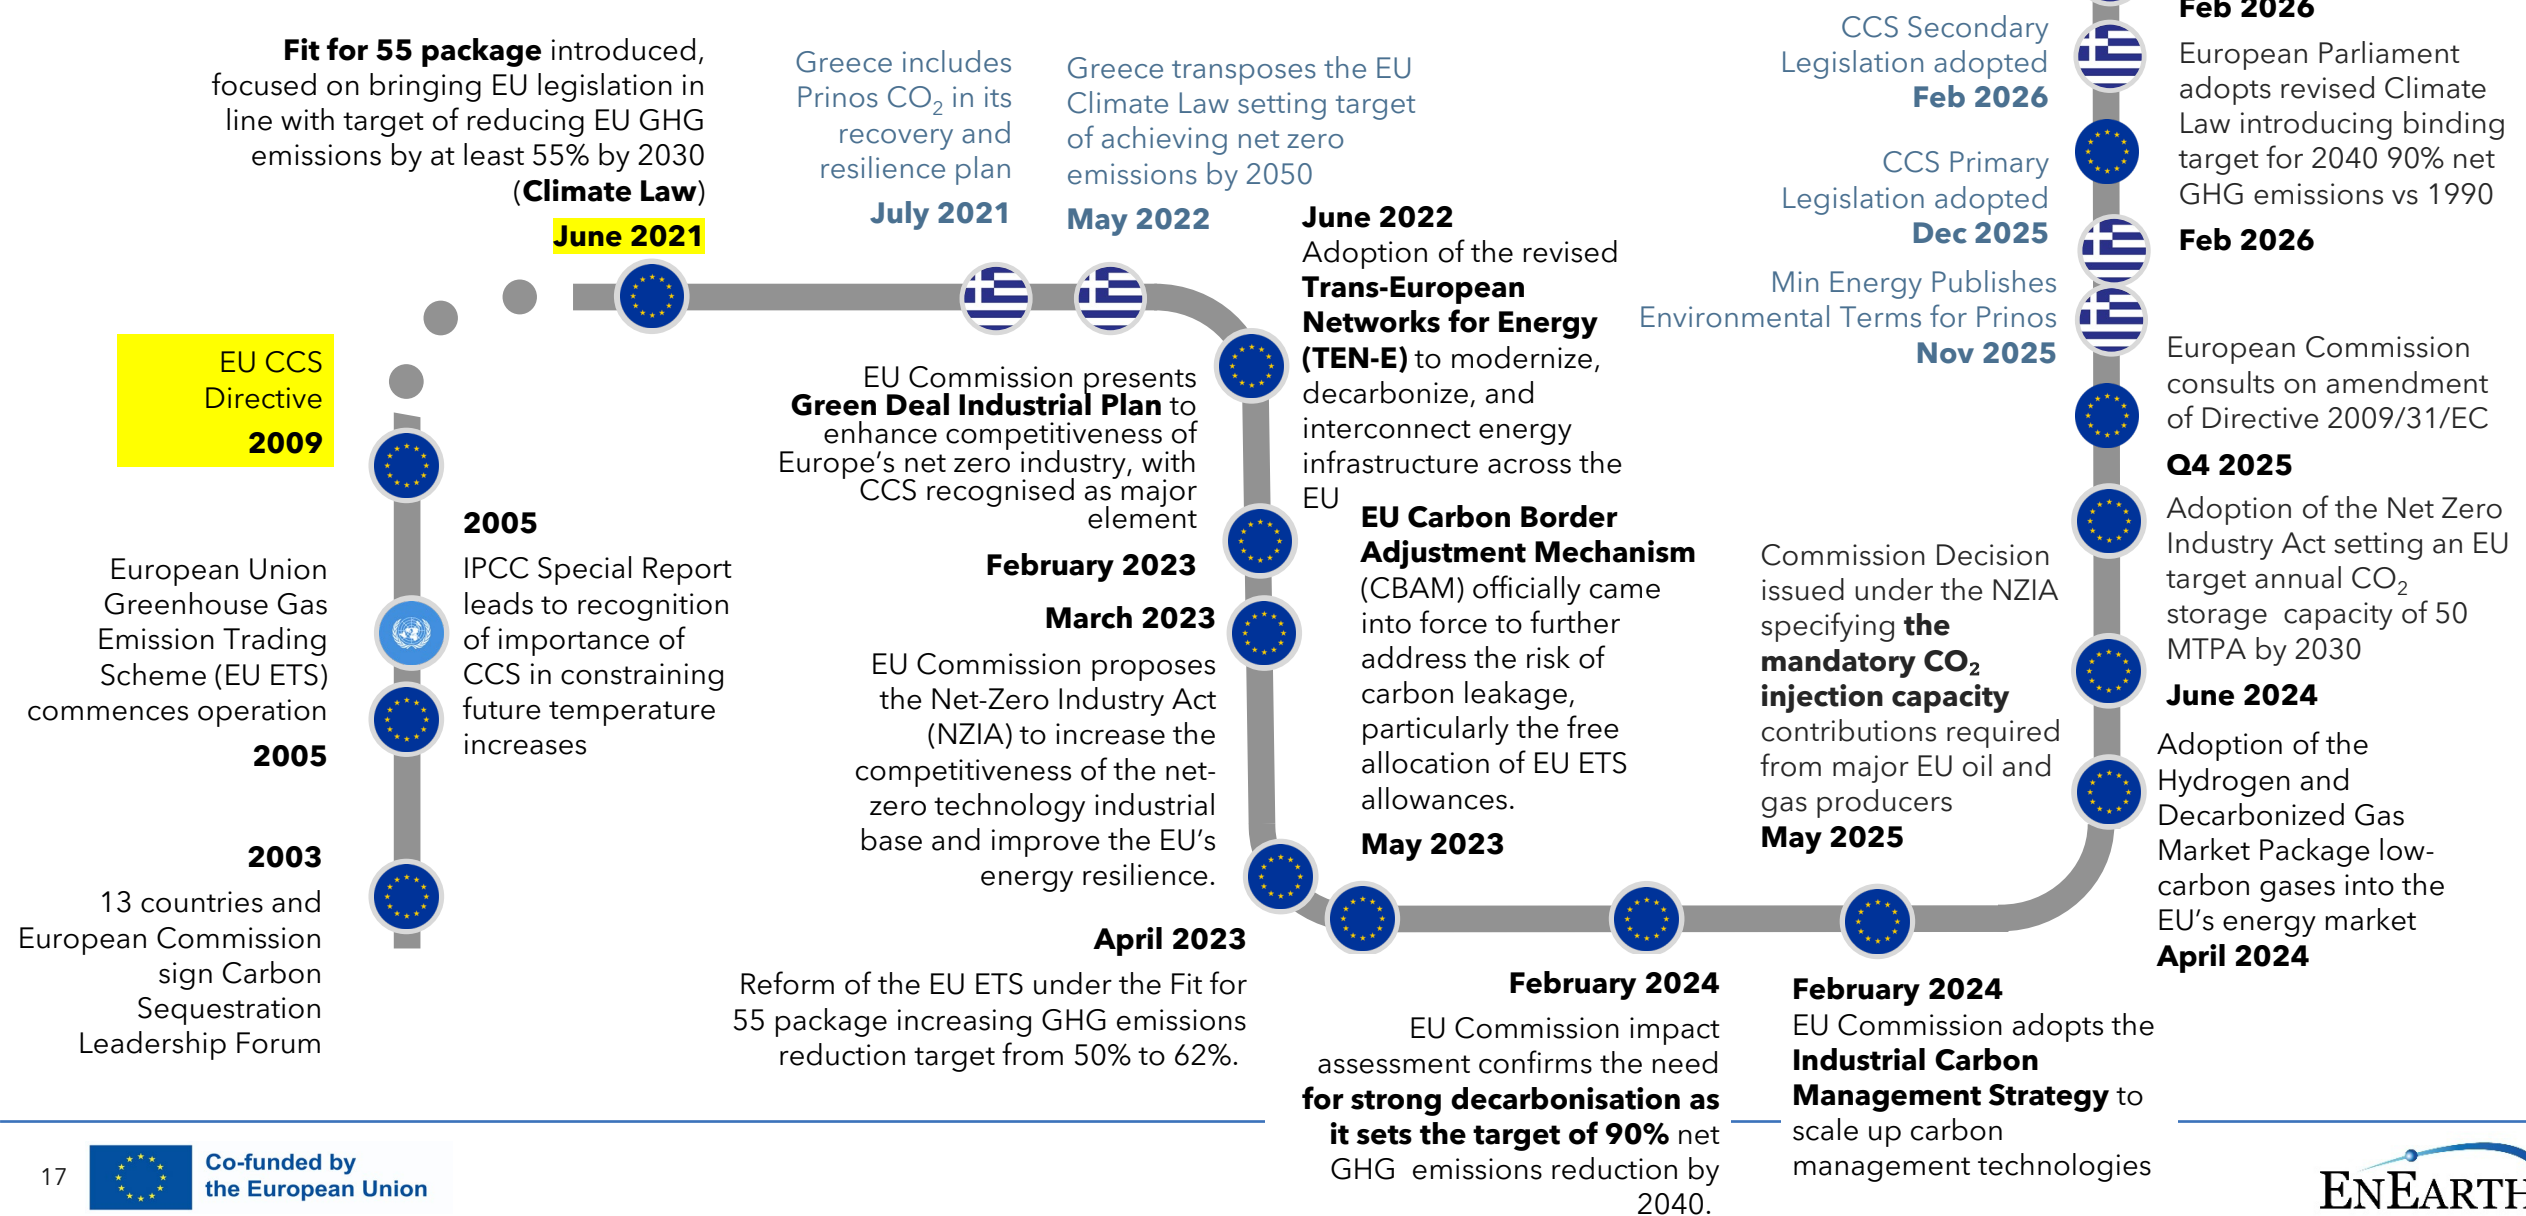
**Fit for 55 package** introduced, focused on bringing EU legislation in line with target of reducing EU GHG emissions by at least 55% by 2030 (**Climate Law**)
**June 2021**

Greece includes Prinos $CO_2$ in its recovery and resilience plan
**July 2021**

Greece transposes the EU Climate Law setting target of achieving net zero emissions by 2050
**May 2022**

**June 2022**
Adoption of the revised **Trans-European Networks for Energy (TEN-E)** to modernize, decarbonize, and interconnect energy infrastructure across the EU

CCS Secondary Legislation adopted
**Feb 2026**

CCS Primary Legislation adopted
**Dec 2025**

Min Energy Publishes Environmental Terms for Prinos
**Nov 2025**

**Feb 2026**
European Parliament adopts revised Climate Law introducing binding target for 2040 90% net GHG emissions vs 1990
**Feb 2026**

European Commission consults on amendment of Directive 2009/31/EC
**Q4 2025**

Adoption of the Net Zero Industry Act setting an EU target annual $CO_2$ storage capacity of 50 MTPA by 2030
**June 2024**

Adoption of the Hydrogen and Decarbonized Gas Market Package low-carbon gases into the EU's energy market
**April 2024**

EU CCS Directive
**2009**

**2005**
IPCC Special Report leads to recognition of importance of CCS in constraining future temperature increases

European Union Greenhouse Gas Emission Trading Scheme (EU ETS) commences operation
**2005**

**2003**
13 countries and European Commission sign Carbon Sequestration Leadership Forum

EU Commission presents **Green Deal Industrial Plan** to enhance competitiveness of Europe's net zero industry, with CCS recognised as major element
**February 2023**

**March 2023**
EU Commission proposes the Net-Zero Industry Act (NZIA) to increase the competitiveness of the net-zero technology industrial base and improve the EU's energy resilience.

**April 2023**
Reform of the EU ETS under the Fit for 55 package increasing GHG emissions reduction target from 50% to 62%.

**EU Carbon Border Adjustment Mechanism** (CBAM) officially came into force to further address the risk of carbon leakage, particularly the free allocation of EU ETS allowances.
**May 2023**

Commission Decision issued under the NZIA specifying **the mandatory $CO_2$ injection capacity** contributions required from major EU oil and gas producers
**May 2025**

**February 2024**
EU Commission impact assessment confirms the need **for strong decarbonisation as it sets the target of 90%** net GHG emissions reduction by 2040.

**February 2024**
EU Commission adopts the **Industrial Carbon Management Strategy** to scale up carbon management technologies

17
Co-funded by the European Union
ENEARTH